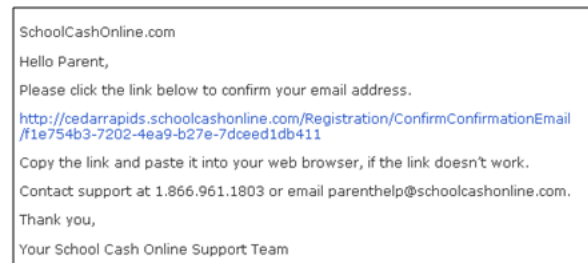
SchoolCashOnline.com

Hello Parent,

Please click the link below to confirm your email address.

http://cedarrapids.schoolcashonline.com/Registration/ConfirmConfirmationEmail/f1e754b3-7202-4ea9-b27e-7dceed1db411

Copy the link and paste it into your web browser, if the link doesn't work.

Contact support at 1.866.961.1803 or email parenthelp@schoolcashonline.com.

Thank you,

Your School Cash Online Support Team